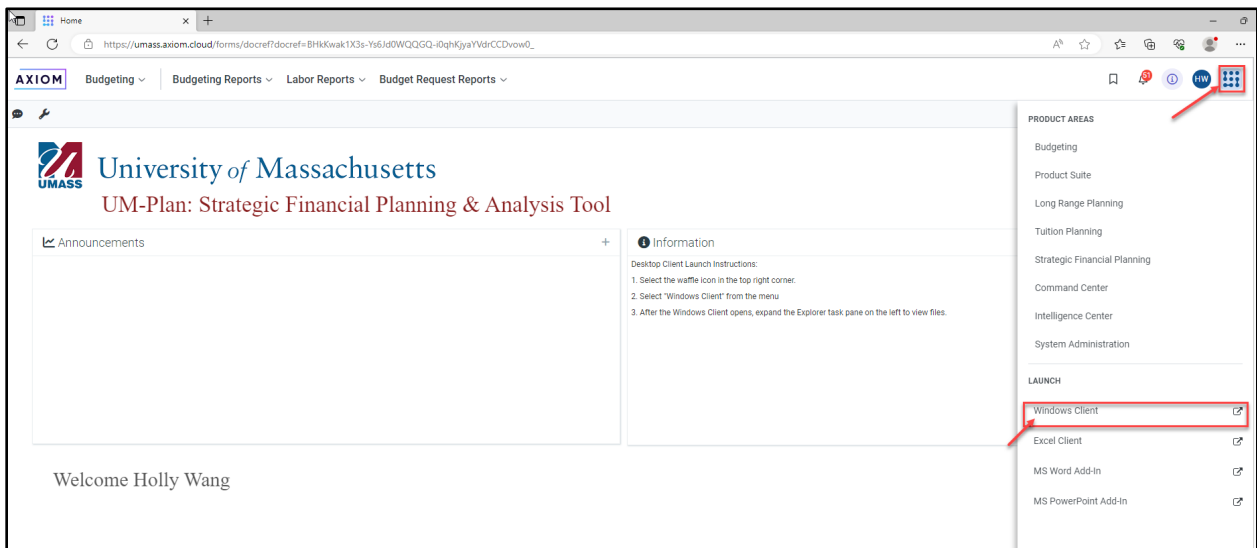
Home

https://umass.axiom.cloud/forms/docref?docref=BHkKwak1X3s-Ys6Jd0WQQGQ-i0qhKjyaYVdrCCDvow0_

AXIOM Budgeting Budgeting Reports Labor Reports Budget Request Reports

51 HW

UMASS

University of Massachusetts

UM-Plan: Strategic Financial Planning & Analysis Tool

Announcements +

Information

Desktop Client Launch Instructions:

1. Select the waffle icon in the top right corner.

2. Select "Windows Client" from the menu

3. After the Windows Client opens, expand the Explorer task pane on the left to view files.

Welcome Holly Wang

PRODUCT AREAS

Budgeting

Product Suite

Long Range Planning

Tuition Planning

Strategic Financial Planning

Command Center

Intelligence Center

System Administration

LAUNCH

Windows Client

Excel Client

MS Word Add-In

MS PowerPoint Add-In